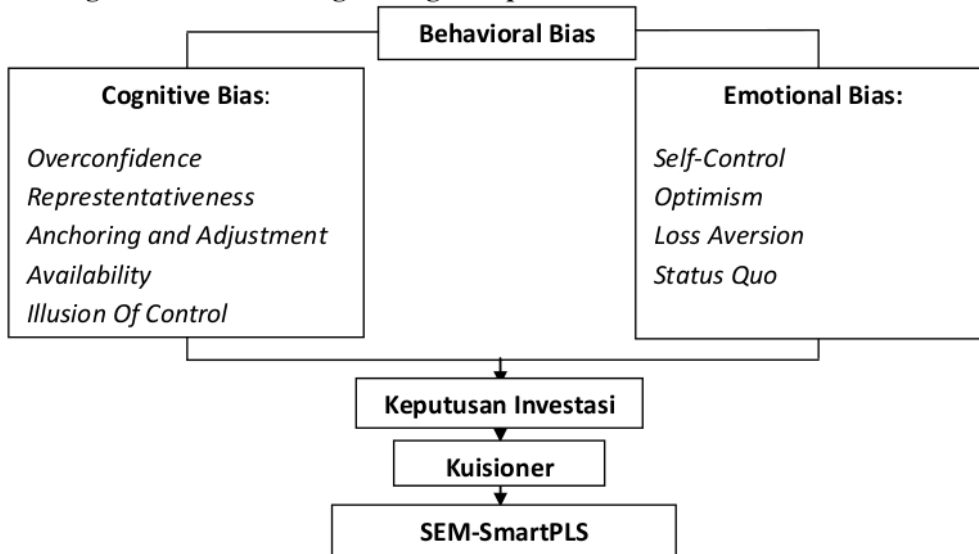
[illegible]

Behavioral Bias

Cognitive Bias:

Overconfidence
Represtentativeness
Anchoring and Adjustment
Availability
Illusion Of Control

Emotional Bias:

Self-Control
Optimism
Loss Aversion
Status Quo

Keputusan Investasi

Kuisioner

SEM-SmartPLS